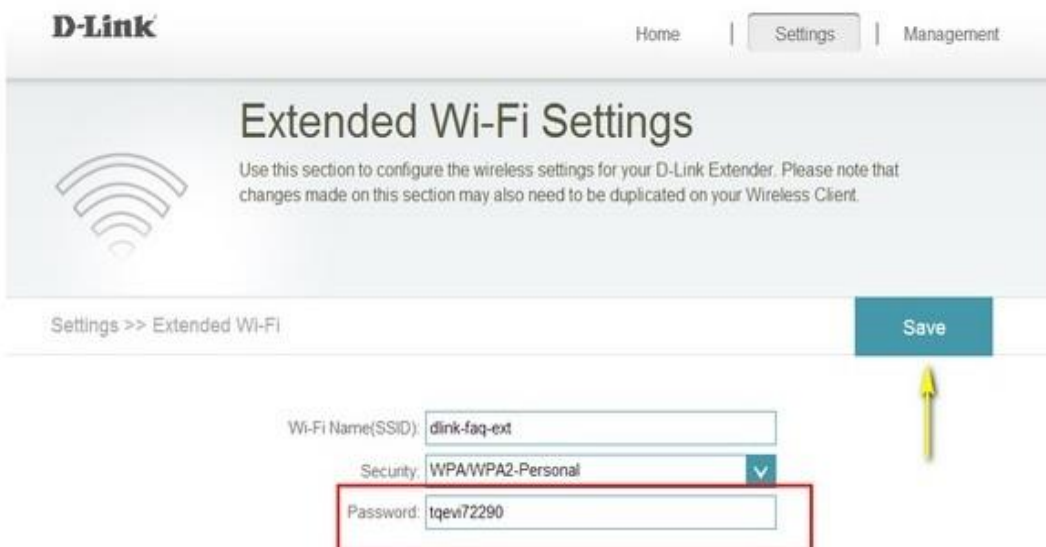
D-Link

Home | Settings | Management

Extended Wi-Fi Settings

Use this section to configure the wireless settings for your D-Link Extender. Please note that changes made on this section may also need to be duplicated on your Wireless Client.

Settings >> Extended Wi-Fi

Save

Wi-Fi Name(SSID): dlink-faq-ext

Security: WPA/WPA2-Personal

Password: tqevi72290